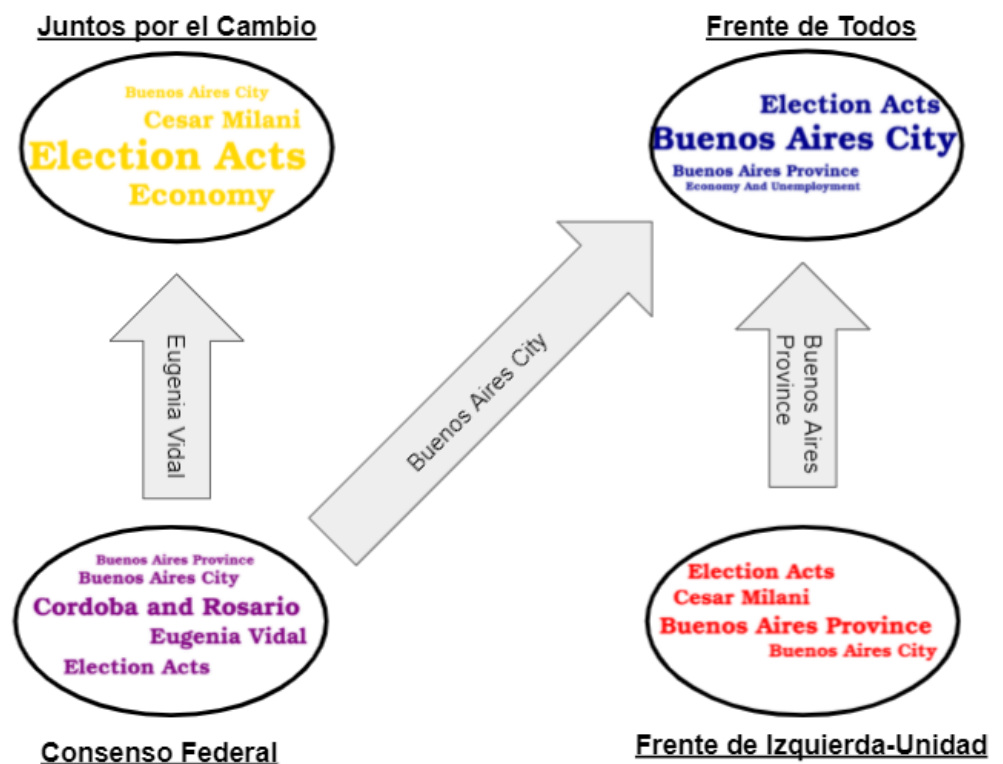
Juntos por el Cambio

Buenos Aires City
Cesar Milani
Election Acts
Economy

Frente de Todos

Election Acts
Buenos Aires City
Buenos Aires Province
Economy And Unemployment

Eugenia Vidal

Buenos Aires City

Buenos Aires Province

Buenos Aires Province
Buenos Aires City
Cordoba and Rosario
Eugenia Vidal
Election Acts

Consenso Federal

Election Acts
Cesar Milani
Buenos Aires Province
Buenos Aires City

Frente de Izquierda-Unidad